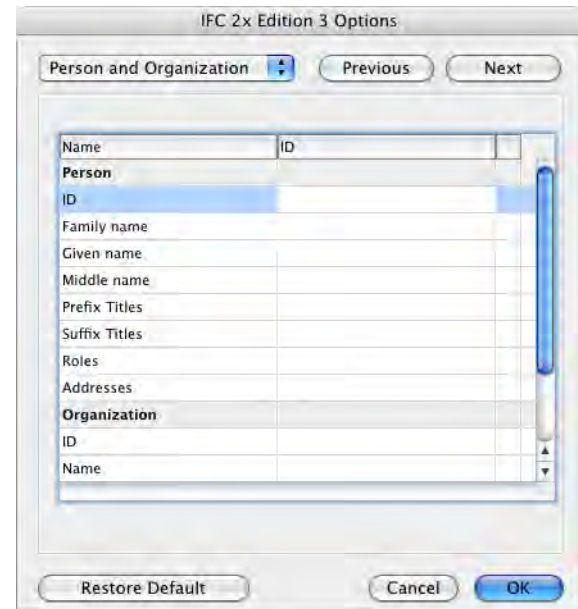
IFC 2x Edition 3 Options

Person and Organization

Previous

Next

| Name | ID |
|---|---|
| **Person** | |
| ID | |
| Family name | |
| Given name | |
| Middle name | |
| Prefix Titles | |
| Suffix Titles | |
| Roles | |
| Addresses | |
| **Organization** | |
| ID | |
| Name | |

Restore Default

Cancel

OK